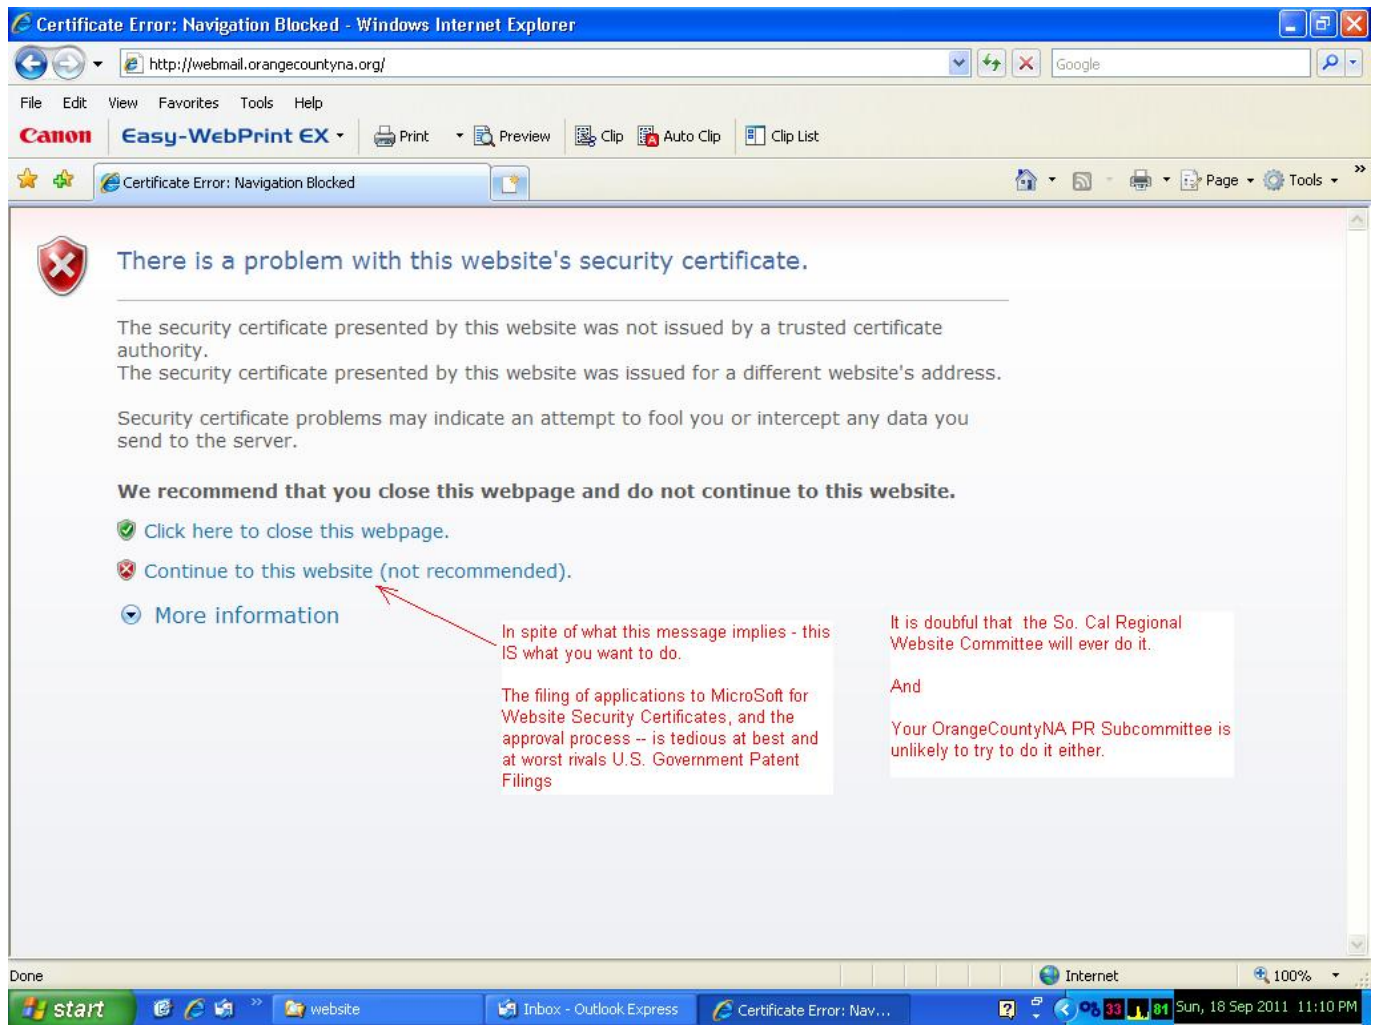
Certificate Error: Navigation Blocked - Windows Internet Explorer

http://webmail.orangecountyna.org/

Google

File Edit View Favorites Tools Help

Canon Easy-WebPrint EX Print Preview Clip Auto Clip Clip List

Certificate Error: Navigation Blocked

Page Tools

There is a problem with this website's security certificate.

The security certificate presented by this website was not issued by a trusted certificate authority.
The security certificate presented by this website was issued for a different website's address.

Security certificate problems may indicate an attempt to fool you or intercept any data you send to the server.

We recommend that you close this webpage and do not continue to this website.

Click here to close this webpage.

Continue to this website (not recommended).

More information

In spite of what this message implies - this IS what you want to do.

The filing of applications to MicroSoft for Website Security Certificates, and the approval process -- is tedious at best and at worst rivals U.S. Government Patent Filings

It is doubful that the So. Cal Regional Website Committee will ever do it.

And

Your OrangeCountyNA PR Subcommittee is unlikely to try to do it either.

Done

Internet

100%

start

website

Inbox - Outlook Express

Certificate Error: Nav...

33 81

Sun, 18 Sep 2011 11:10 PM